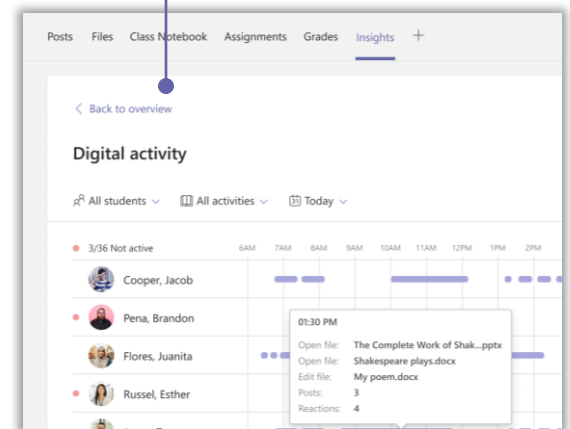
Posts Files Class Notebook Assignments Grades Insights +

< Back to overview

Digital activity

All students ⌄ All activities ⌄ Today ⌄

3/36 Not active 6AM 7AM 8AM 9AM 10AM 11AM 12PM 1PM 2PM

Cooper, Jacob

Pena, Brandon

Flores, Juanita

Russel, Esther

| 01:30 PM | |
|---|---|
| Open file: | The Complete Work of Shak...pptx |
| Open file: | Shakespeare plays.docx |
| Edit file: | My poem.docx |
| Posts: | 3 |
| Reactions: | 4 |